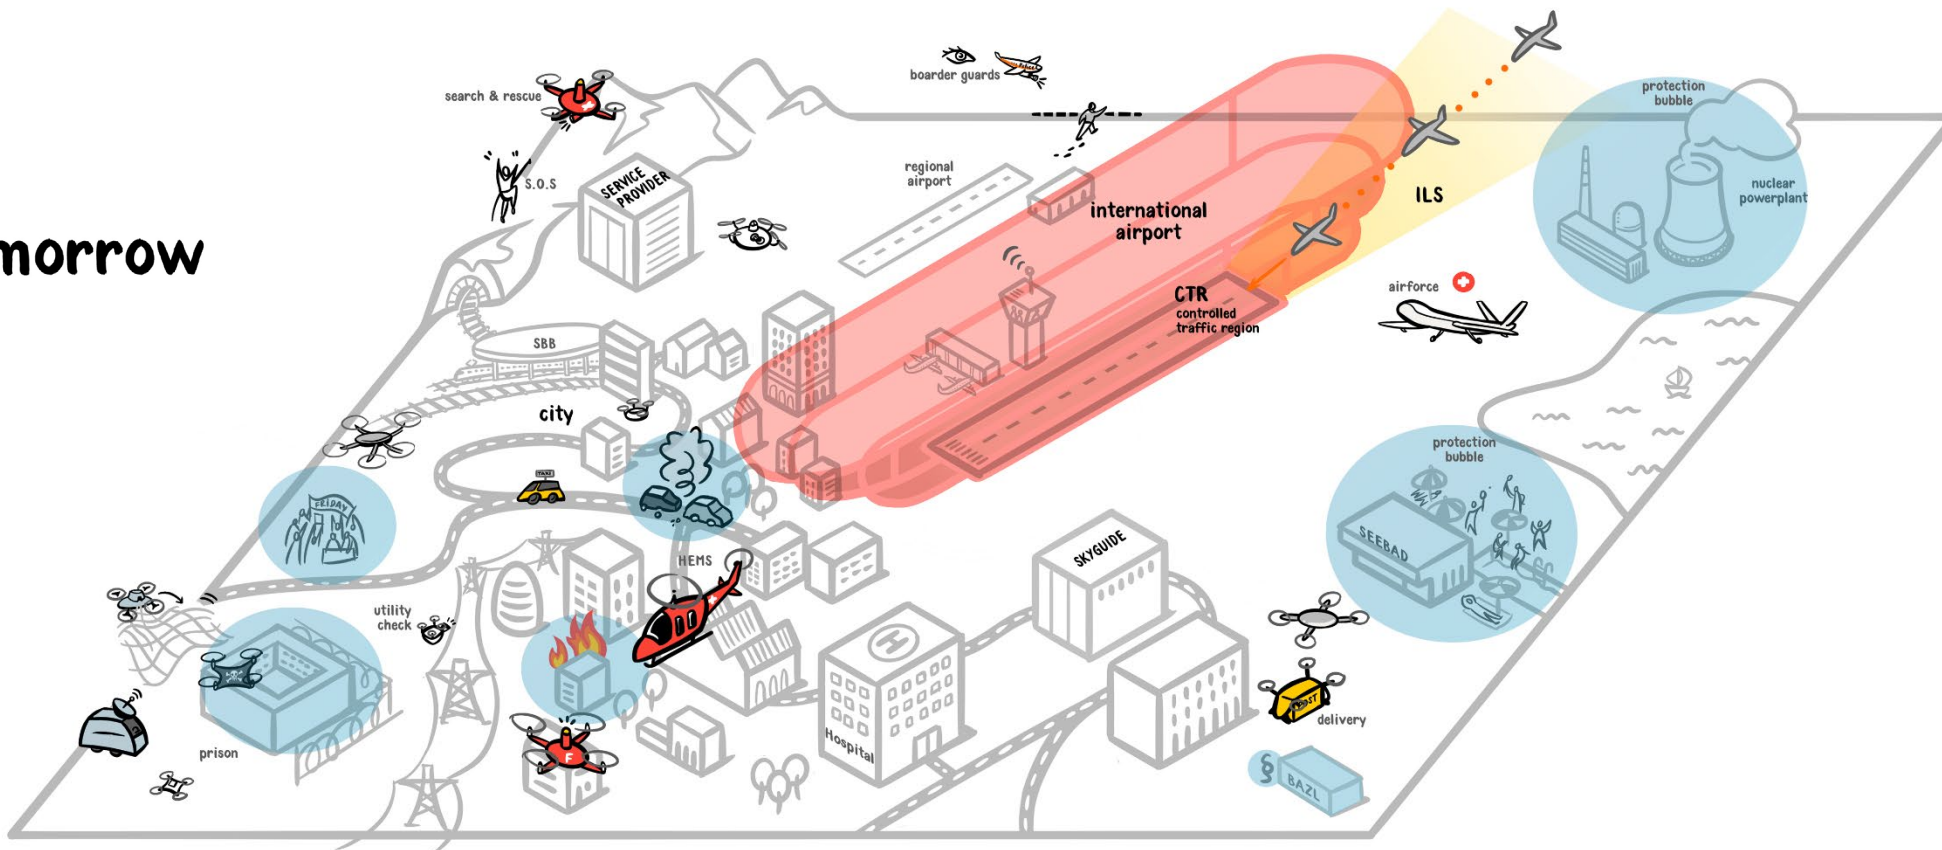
morrow

search & rescue

S.O.S

SERVICE PROVIDER

boarder guards

regional airport

international airport

ILS

protection bubble

nuclear powerplant

CTR controlled traffic region

airforce

SBB

city

TAXI

FRIDAY

HEMS

utility check

prison

protection bubble

SEEBAD

SKYGUIDE

Hospital

delivery

POST

§ BAZL